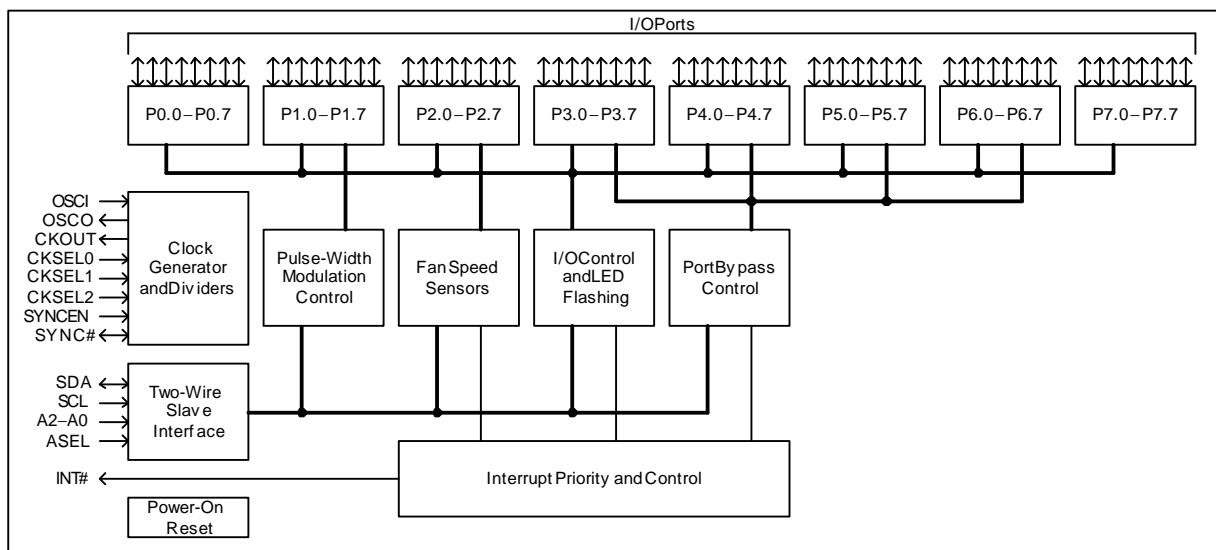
I/OPorts

P0.0–P0.7
P1.0–P1.7
P2.0–P2.7
P3.0–P3.7
P4.0–P4.7
P5.0–P5.7
P6.0–P6.7
P7.0–P7.7

OSCI
OSCO
CKOUT
CKSEL0
CKSEL1
CKSEL2
SYNCEN
SYNC#

Clock Generator andDividers

Pulse-Width Modulation Control

FanSpeed Sensors

I/OControl andLED Flashing

PortBypass Control

SDA
SCL
A2–A0
ASEL

Two-Wire Slave Interface

INT#

Interrupt Priority and Control

Power-On Reset